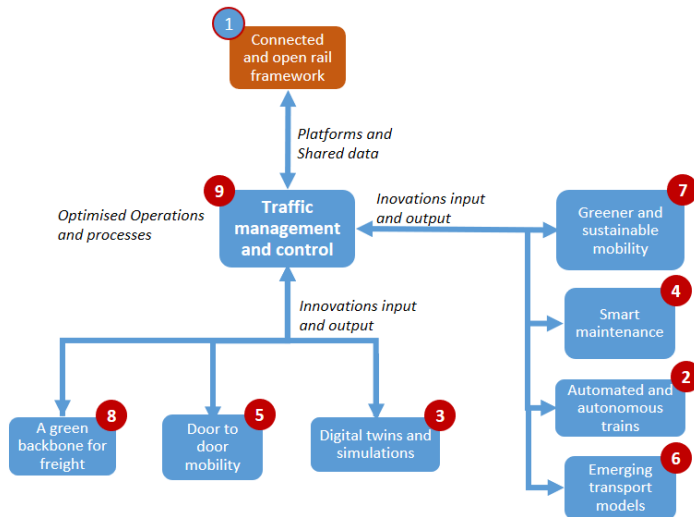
1
Connected and open rail framework

Platforms and Shared data

9
Traffic management and control

Optimised Operations and processes

Inovations input and output

7
Greener and sustainable mobility

4
Smart maintenance

2
Automated and autonomous trains

6
Emerging transport models

Innovations input and output

8
A green backbone for freight

5
Door to door mobility

3
Digital twins and simulations